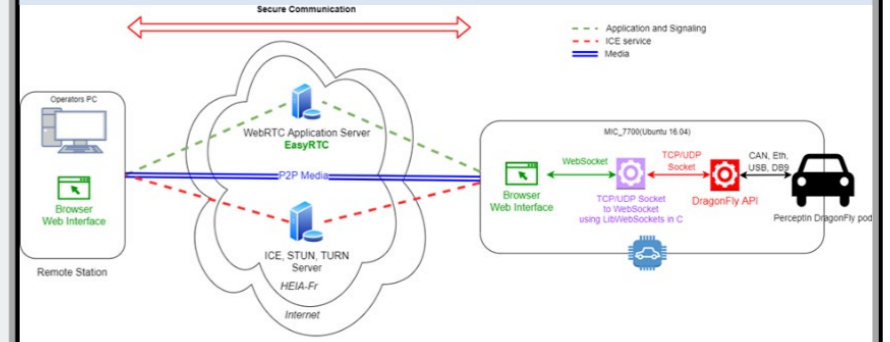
Secure Communication

Application and Signaling
ICE service
Media

Operators PC

Browser
Web Interface

Remote Station

WebRTC Application Server
EasyRTC

P2P Media

ICE, STUN, TURN
Server

HEIA-Fr

Internet

MIC_7700(Ubuntu 16.04)

Browser
Web Interface

WebSocket

TCP/UDP Socket
to WebSocket
using LibWebSockets in C

TCP/UDP
Socket

DragonFly API

CAN, Eth,
USB, DB9

Perceptin DragonFly pod